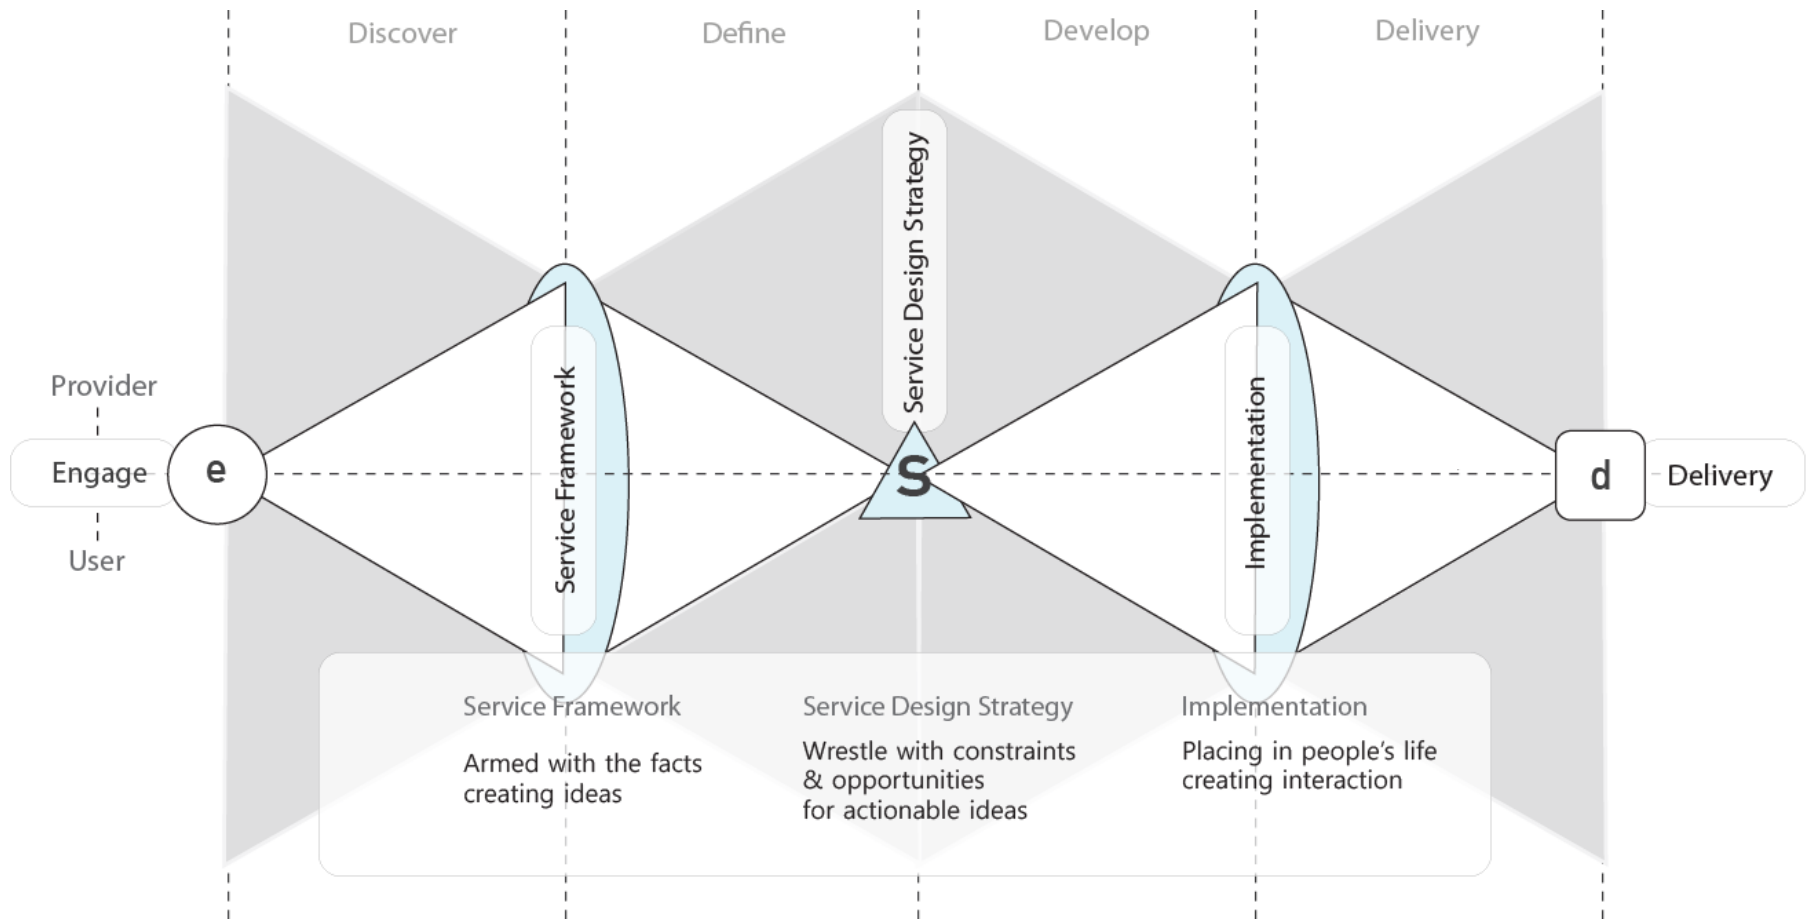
Discover

Define

Develop

Delivery

Provider

Engage

e

User

Service Framework

Service Design Strategy

S

Implementation

d

Delivery

Service Framework

Armed with the facts creating ideas

Service Design Strategy

Wrestle with constraints & opportunities for actionable ideas

Implementation

Placing in people's life creating interaction